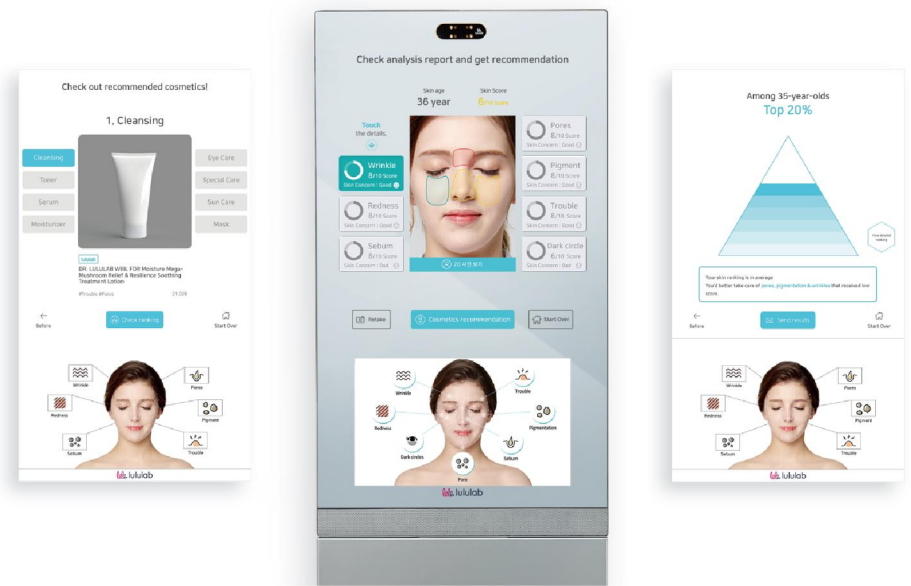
Check out recommended cosmetics!

1. Cleansing

Cleansing
Toner
Serum
Moisturizer

Eye Care
Special Care
Sun Care
Mask

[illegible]
DR. LULULAB WBB. FOR Moisture Mega-Mushroom Relief & Resilience Soothing Treatment Lotion

#Trouble #Pores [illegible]

Before
Check ranking
Start Over

Wrinkle
Pores
Redness
Pigment
Sebum
Trouble

lululab

Check analysis report and get recommendation

Skin age
36 year
Skin Score
8/10 Score

Touch
the details.

Wrinkle
8/10 Score
Skin Concern : Good

Redness
8/10 Score
Skin Concern : Good

Sebum
8/10 Score
Skin Concern : Bad

Pores
8/10 Score
Skin Concern : Good

Pigment
8/10 Score
Skin Concern : Good

Trouble
8/10 Score
Skin Concern : Good

Dark circle
6/10 Score
Skin Concern : Bad

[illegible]

Retake
Cosmetics recommendation
Start Over

Wrinkle
Trouble
Redness
Pigmentation
Dark circles
Sebum
Pore

lululab

Among 35-year-olds
Top 20%

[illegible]

Your skin ranking is in average
You'd better take care of pores, pigmentation & wrinkles that received low score.

Before
Send results
Start Over

Wrinkle
Pores
Redness
Pigment
Sebum
Trouble

lululab